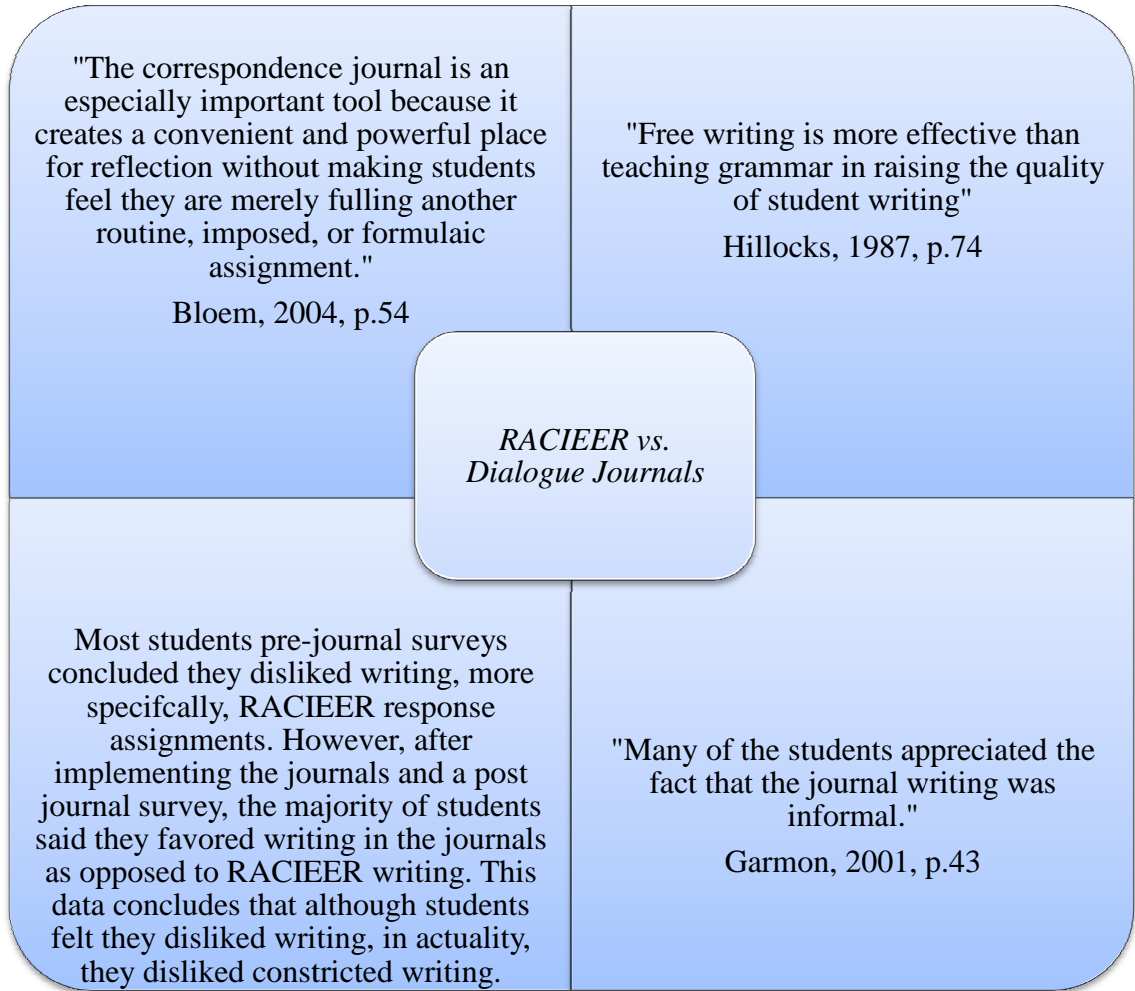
"The correspondence journal is an especially important tool because it creates a convenient and powerful place for reflection without making students feel they are merely fulling another routine, imposed, or formulaic assignment."

Bloem, 2004, p.54

"Free writing is more effective than teaching grammar in raising the quality of student writing"

Hillocks, 1987, p.74

*RACIEER vs. Dialogue Journals*

Most students pre-journal surveys concluded they disliked writing, more specifcally, RACIEER response assignments. However, after implementing the journals and a post journal survey, the majority of students said they favored writing in the journals as opposed to RACIEER writing. This data concludes that although students felt they disliked writing, in actuality, they disliked constricted writing.

"Many of the students appreciated the fact that the journal writing was informal."

Garmon, 2001, p.43